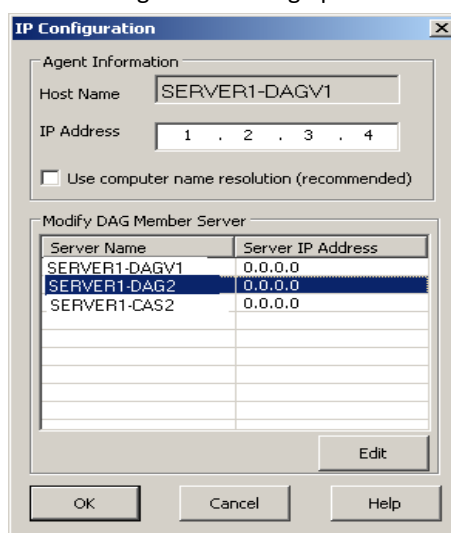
IP Configuration

Agent Information
Host Name SERVER1-DAGV1
IP Address 1 . 2 . 3 . 4
Use computer name resolution (recommended)

Modify DAG Member Server

| Server Name | Server IP Address |
|---|---|
| SERVER1-DAGV1 | 0.0.0.0 |
| SERVER1-DAG2 | 0.0.0.0 |
| SERVER1-CAS2 | 0.0.0.0 |

Edit

OK Cancel Help